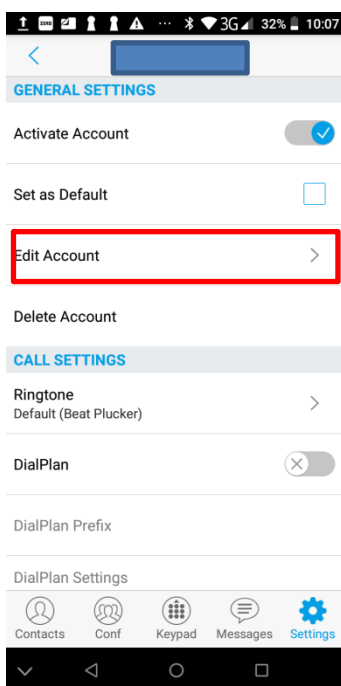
3G 32% 10:07

<

GENERAL SETTINGS

Activate Account

Set as Default

Edit Account

Delete Account

CALL SETTINGS

Ringtone
Default (Beat Plucker)

DialPlan

DialPlan Prefix

DialPlan Settings

Contacts Conf Keypad Messages Settings